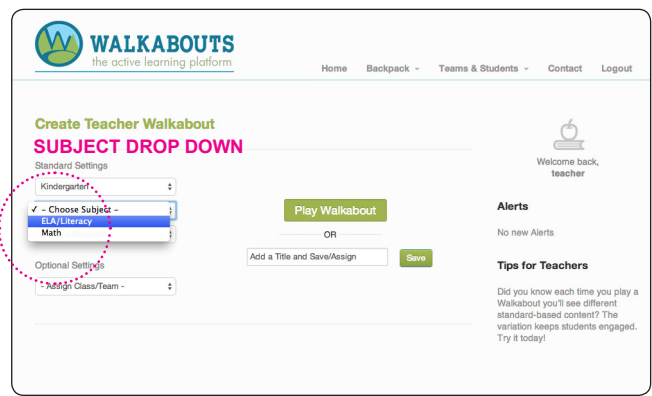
WALKABOUTS
the active learning platform

Home Backpack Teams & Students Contact Logout

Create Teacher Walkabout
SUBJECT DROP DOWN
Standard Settings
Kindergarten
✓ – Choose Subject –
ELA/Literacy
Math
Optional Settings
- Assign Class/Team -

Play Walkabout
OR
Add a Title and Save/Assign
Save

Welcome back, teacher

Alerts
No new Alerts

Tips for Teachers
Did you know each time you play a Walkabout you'll see different standard-based content? The variation keeps students engaged. Try it today!